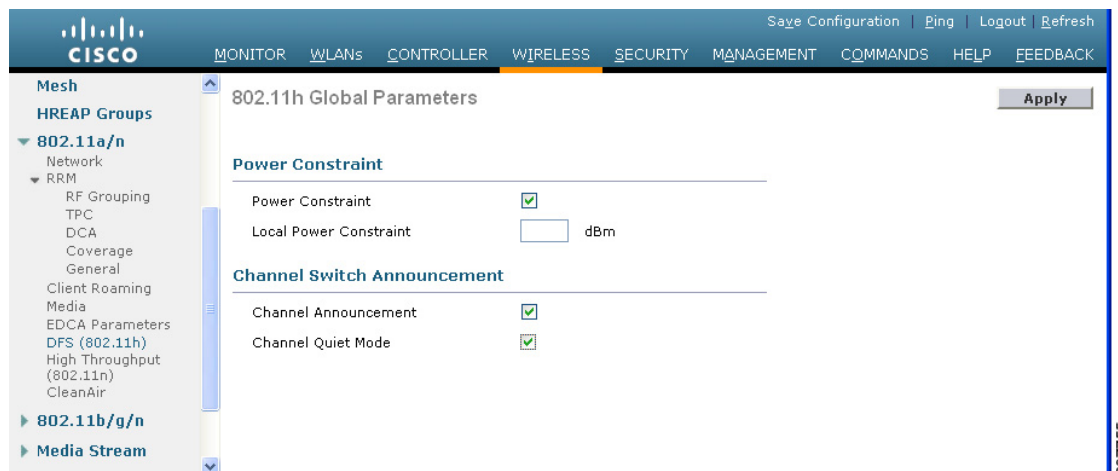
cisco

Save Configuration | Ping | Logout | Refresh

MONITOR WLANs CONTROLLER WIRELESS SECURITY MANAGEMENT COMMANDS HELP FEEDBACK

Mesh
HREAP Groups
802.11a/n
Network
RRM
RF Grouping
TPC
DCA
Coverage
General
Client Roaming
Media
EDCA Parameters
DFS (802.11h)
High Throughput (802.11n)
CleanAir
802.11b/g/n
Media Stream

802.11h Global Parameters

Apply

Power Constraint

Power Constraint
Local Power Constraint dBm

Channel Switch Announcement

Channel Announcement
Channel Quiet Mode